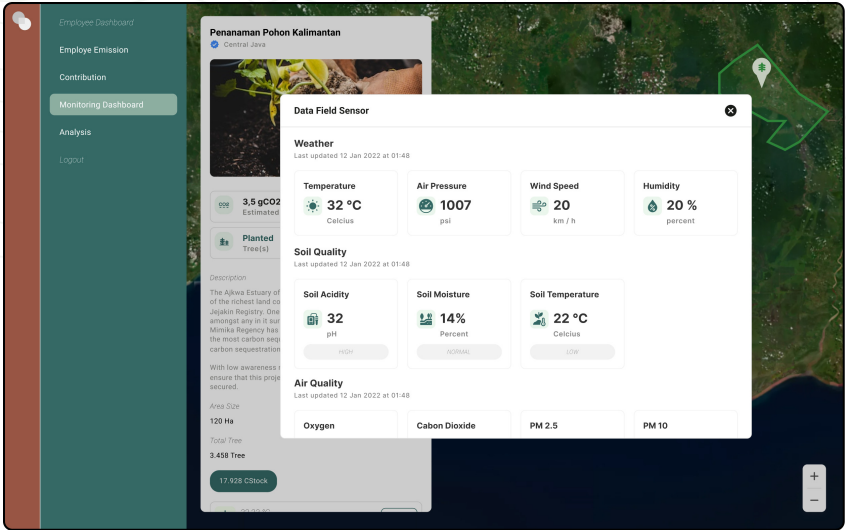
Employee Dashboard

Employe Emission

Contribution

Monitoring Dashboard

Analysis

Logout

Penanaman Pohon Kalimantan

Central Java

3,5 gCO2
Estimated

Planted
Tree(s)

Description

The Ajkwa Estuary of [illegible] of the richest land co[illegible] Jejakin Registry. One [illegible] amongst any in it sur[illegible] Mimika Regency has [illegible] the most carbon seq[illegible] carbon sequestration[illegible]

With low awareness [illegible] ensure that this proje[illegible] secured.

Area Size

120 Ha

Total Tree

3.458 Tree

17.928 CStock

Data Field Sensor

Weather

Last updated 12 Jan 2022 at 01:48

Temperature
32 °C
Celcius

Air Pressure
1007
psi

Wind Speed
20
km / h

Humidity
20 %
percent

Soil Quality

Last updated 12 Jan 2022 at 01:48

Soil Acidity
32
pH
HIGH

Soil Moisture
14%
Percent
NORMAL

Soil Temperature
22 °C
Celcius
LOW

Air Quality

Last updated 12 Jan 2022 at 01:48

Oxygen

Cabon Dioxide

PM 2.5

PM 10

+
−